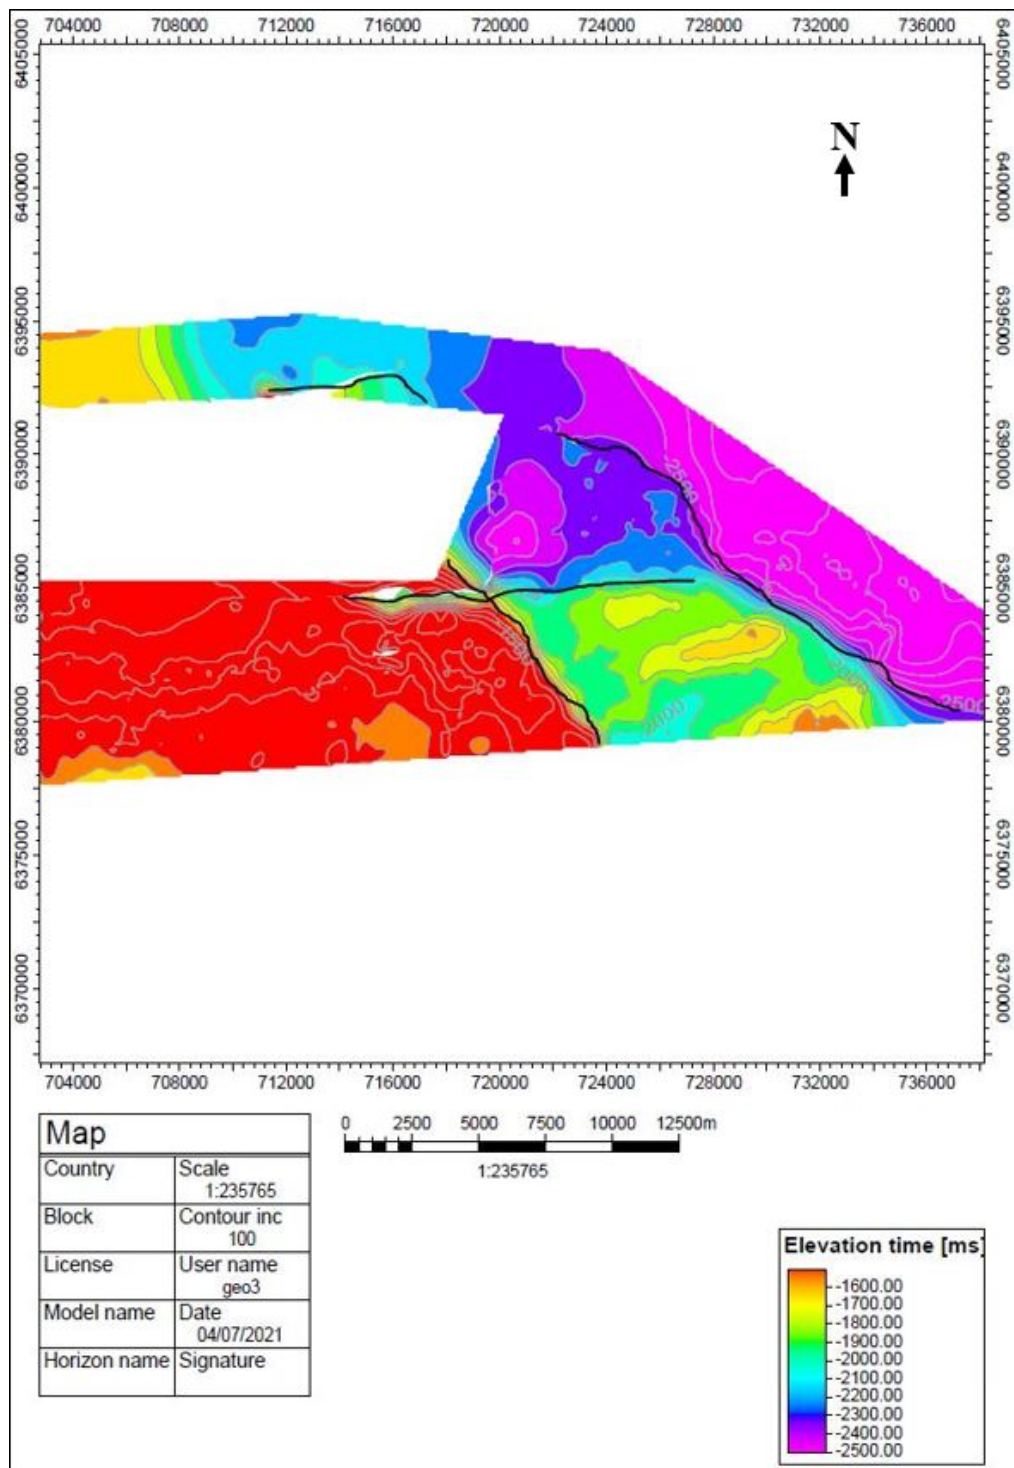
704000 708000 712000 716000 720000 724000 728000 732000 736000

6405000 6400000 6395000 6390000 6385000 6380000 6375000 6370000

6405000 6400000 6395000 6390000 6385000 6380000 6375000 6370000

N

-2500

-1800

-2400

-2000

-2500

704000 708000 712000 716000 720000 724000 728000 732000 736000

| Map | |
|---|---|
| Country | Scale 1:235765 |
| Block | Contour inc 100 |
| License | User name geo3 |
| Model name | Date 04/07/2021 |
| Horizon name | Signature |

0 2500 5000 7500 10000 12500m
1:235765

Elevation time [ms]
-1600.00
-1700.00
-1800.00
-1900.00
-2000.00
-2100.00
-2200.00
-2300.00
-2400.00
-2500.00